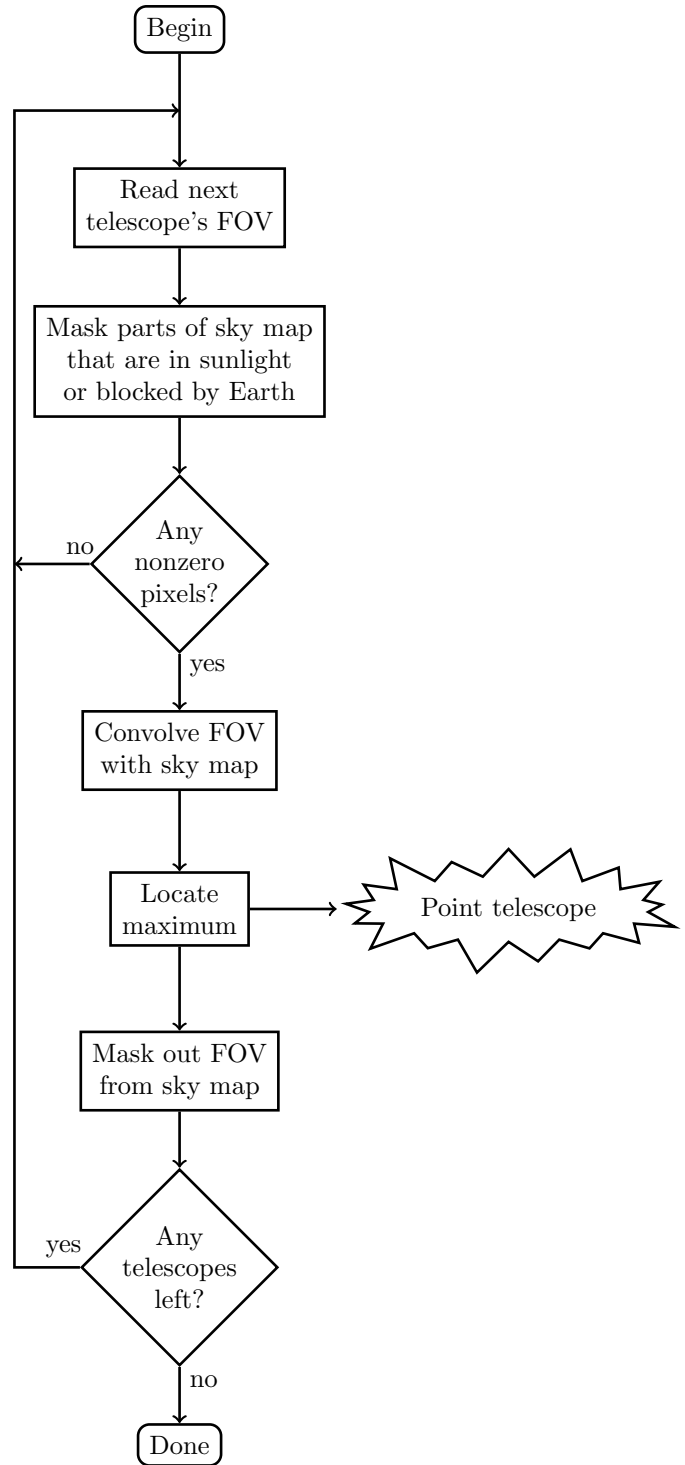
Begin

Read next telescope's FOV

Mask parts of sky map that are in sunlight or blocked by Earth

no

Any nonzero pixels?

yes

Convolve FOV with sky map

Locate maximum

Point telescope

Mask out FOV from sky map

yes

Any telescopes left?

no

Done